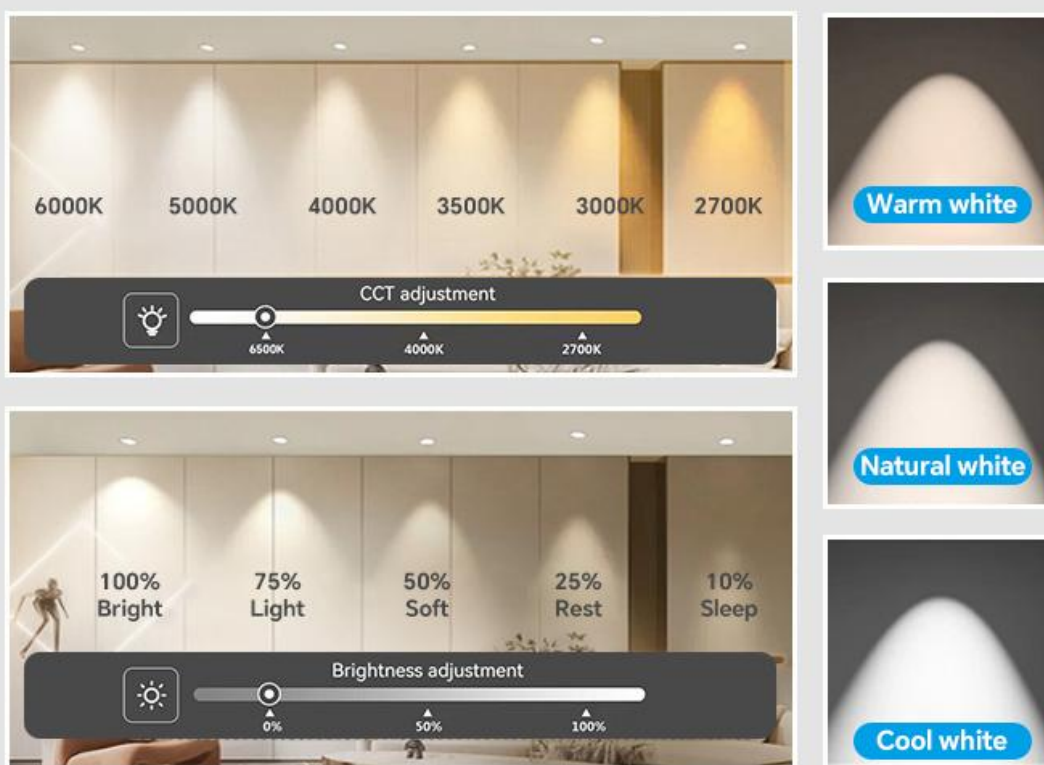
6000K 5000K 4000K 3500K 3000K 2700K

CCT adjustment

6500K 4000K 2700K

100% Bright

75% Light

50% Soft

25% Rest

10% Sleep

Brightness adjustment

0% 50% 100%

Warm white

Natural white

Cool white